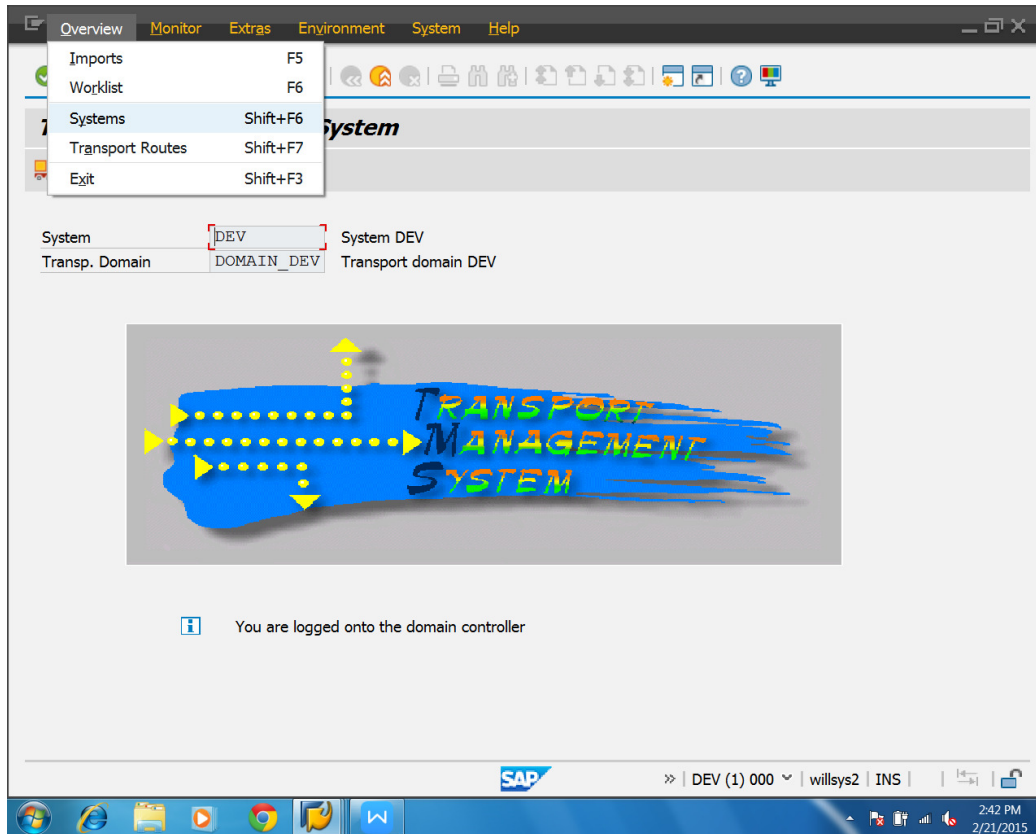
Overview Monitor Extras Environment System Help

Imports F5
Worklist F6
Systems Shift+F6
Transport Routes Shift+F7
Exit Shift+F3

T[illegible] System

System DEV System DEV
Transp. Domain DOMAIN_DEV Transport domain DEV

TRANSPORT
MANAGEMENT
SYSTEM

You are logged onto the domain controller

SAP

DEV (1) 000 | willsys2 | INS

2:42 PM
2/21/2015